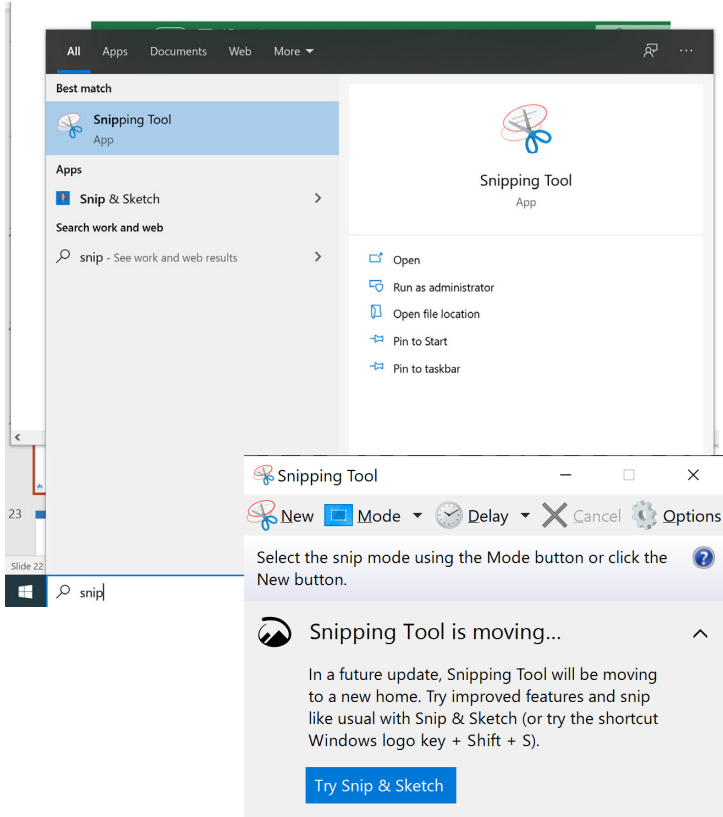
All Apps Documents Web More ▾

...

Best match

Snipping Tool
App

Apps

Snip & Sketch >

Search work and web

snip - See work and web results >

Snipping Tool
App

Open

Run as administrator

Open file location

Pin to Start

Pin to taskbar

23

Slide 22

snip

Snipping Tool

New Mode ▾ Delay ▾ Cancel Options

Select the snip mode using the Mode button or click the New button.

Snipping Tool is moving...

In a future update, Snipping Tool will be moving to a new home. Try improved features and snip like usual with Snip & Sketch (or try the shortcut Windows logo key + Shift + S).

Try Snip & Sketch